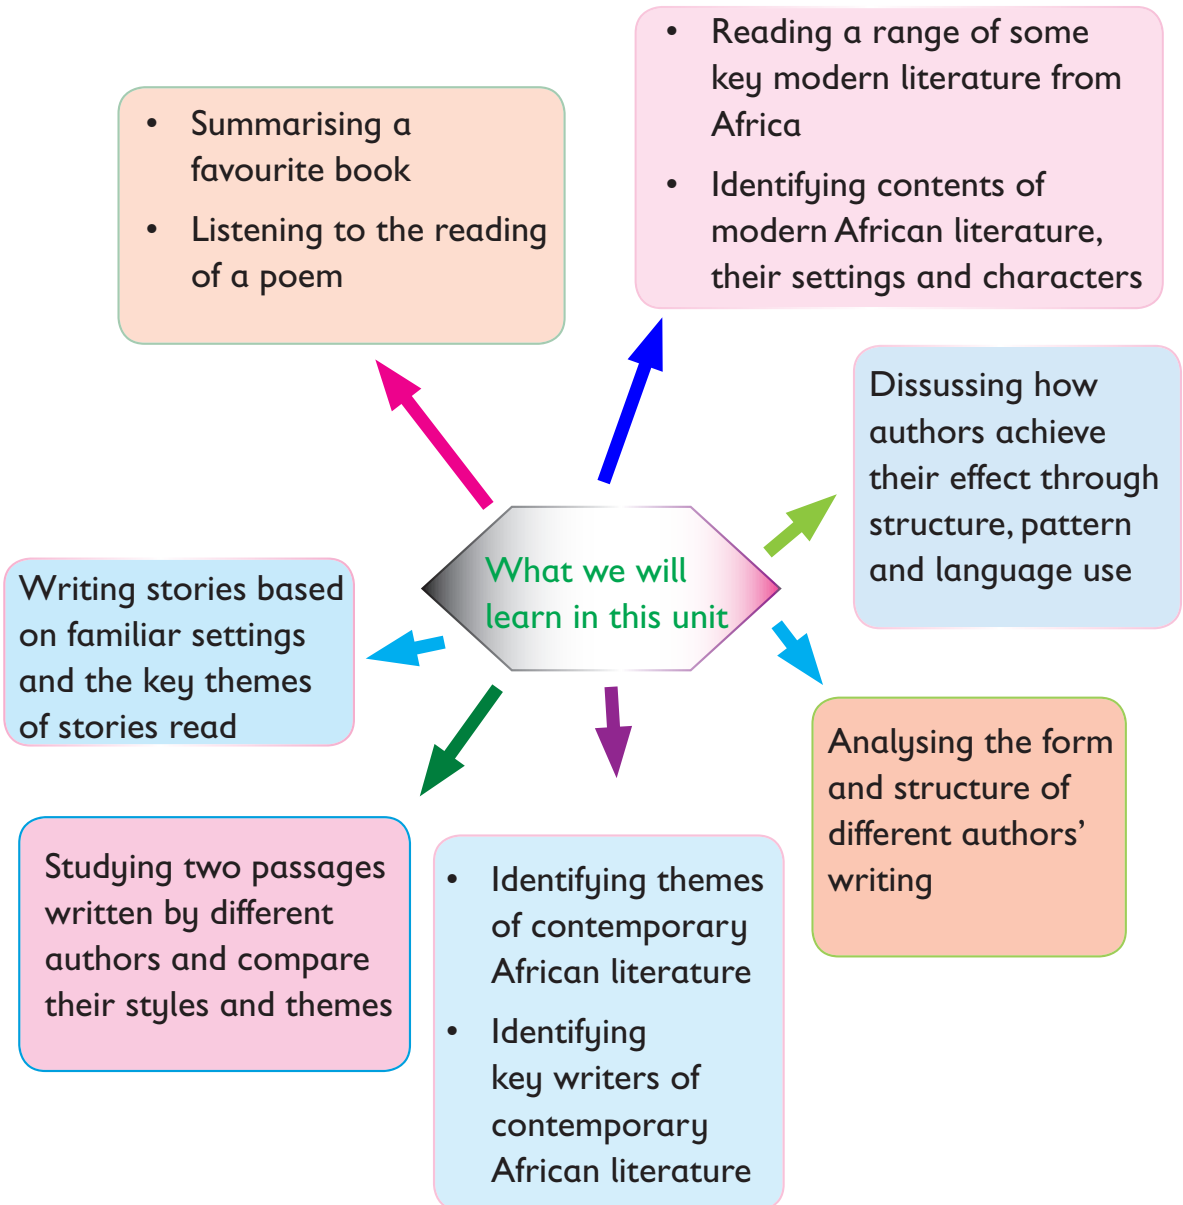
What we will learn in this unit

- Summarising a favourite book
- Listening to the reading of a poem

- Reading a range of some key modern literature from Africa
- Identifying contents of modern African literature, their settings and characters

Dissussing how authors achieve their effect through structure, pattern and language use

Analysing the form and structure of different authors' writing

- Identifying themes of contemporary African literature
- Identifying key writers of contemporary African literature

Studying two passages written by different authors and compare their styles and themes

Writing stories based on familiar settings and the key themes of stories read